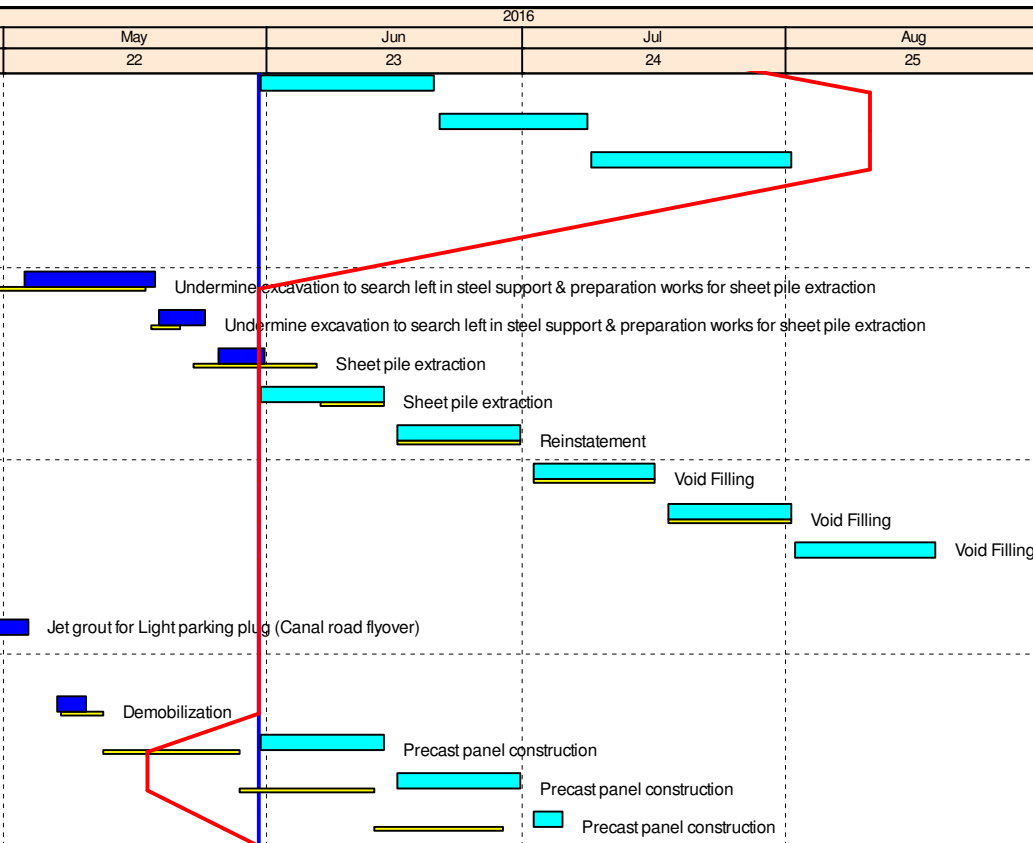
| 2016 | | | |
|---|---|---|---|
| May | Jun | Jul | Aug |
| 22 | 23 | 24 | 25 |

Undermine excavation to search left in steel support & preparation works for sheet pile extraction

Undermine excavation to search left in steel support & preparation works for sheet pile extraction

Sheet pile extraction

Sheet pile extraction

Reinstatement

Void Filling

Void Filling

Void Filling

Jet grout for Light parking plug (Canal road flyover)

Demobilization

Precast panel construction

Precast panel construction

Precast panel construction